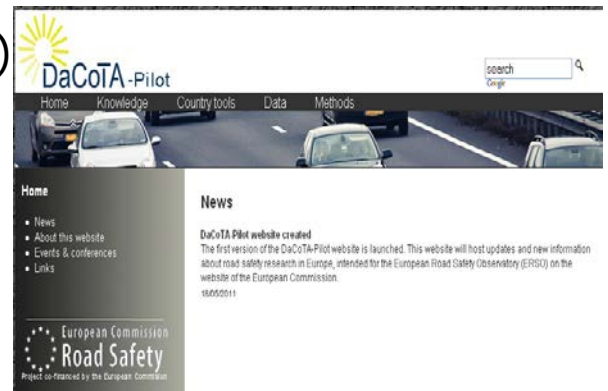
DaCoTA-Pilot

search
Google

Home Knowledge Country tools Data Methods

Home

- News
- About this website
- Events & conferences
- Links

European Commission
Road Safety
Project co-financed by the European Commission

News

DaCoTA Pilot website created
The first version of the DaCoTA-Pilot website is launched. This website will host updates and new information about road safety research in Europe, intended for the European Road Safety Observatory (ERSO) on the website of the European Commission.
18/05/2011